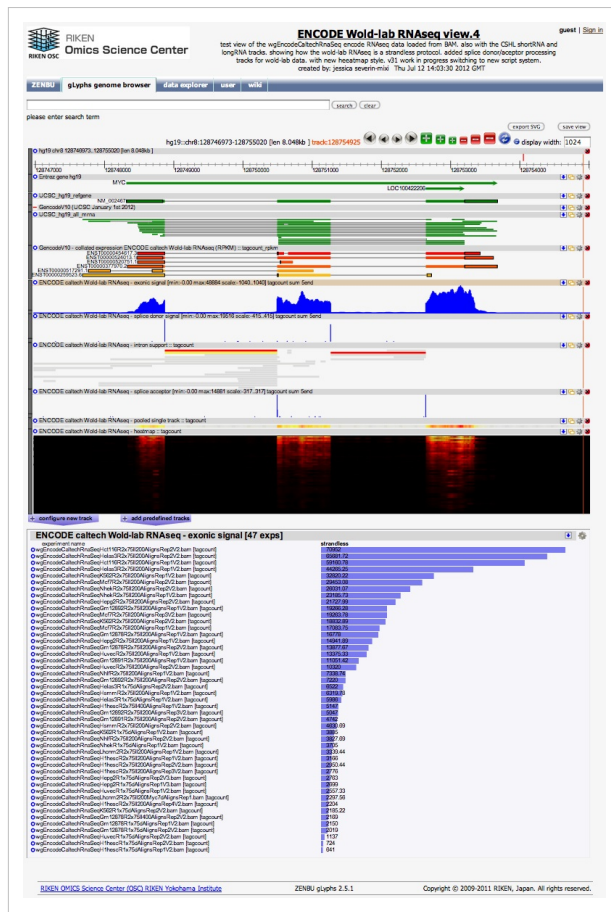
RIKEN Omics Science Center
RIKEN OSC

ENCODE Wold-lab RNAseq view.4

test view of the wgEncodeCaltechRnaSeq encode RNAseq data loaded from BAM. also with the CSHL shortRNA and longRNA tracks. showing how the wold-lab RNAseq is a strandless protocol. added splice donor/acceptor processing tracks for wold-lab data. with new heatmap style. v31 work in progress switching to new script system.
created by: jessica severin-mixi Thu Jul 12 14:03:30 2012 GMT

guest | Sign in

ZENBU | gLyphs genome browser | data explorer | user | wiki

search | clear

please enter search term

hg19::chr8:128746973-128755020 [len 8.048kb] track:128754925

export SVG | save view

display width: 1024

hg19 chr8 128749973..128755020 [len 8.048kb]

128747000 | 128748000 | 128749000 | 128750000 | 128751000 | 128752000 | 128753000 | 128754000

Entrez gene hg19

MYC

LOC100422200

UCSC_hg19_refgene

NM_002467

Gencode10 (UCSC January 1st 2012)

UCSC_hg19_all_mrna

Gencodev10 - collated expression ENCODE caltech Wold-lab RNAseq (RPKM) :: tagcount_rpkm

ENCODE caltech Wold-lab RNAseq - exonic signal [min: 0.00 max:46884 scale:-1040..1040] tagcount sum 5end

ENCODE caltech Wold-lab RNAseq - splice donor signal [min: 0.00 max:19518 scale:-415..415] tagcount sum 5end

ENCODE caltech Wold-lab RNAseq - intron support :: tagcount

ENCODE caltech Wold-lab RNAseq - splice acceptor [min: 0.00 max:14881 scale:-317..317] tagcount sum 5end

ENCODE caltech Wold-lab RNAseq - pooled single track :: tagcount

ENCODE caltech Wold-lab RNAseq - heatmap :: tagcount

configure new track | add predefined tracks

ENCODE caltech Wold-lab RNAseq - exonic signal [47 exps]

experiment name | strandless

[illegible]

RIKEN OMICS Science Center (OSC) RIKEN Yokohama Institute

ZENBU gLyphs 2.5.1

Copyright © 2009-2011 RIKEN, Japan. All rights reserved.